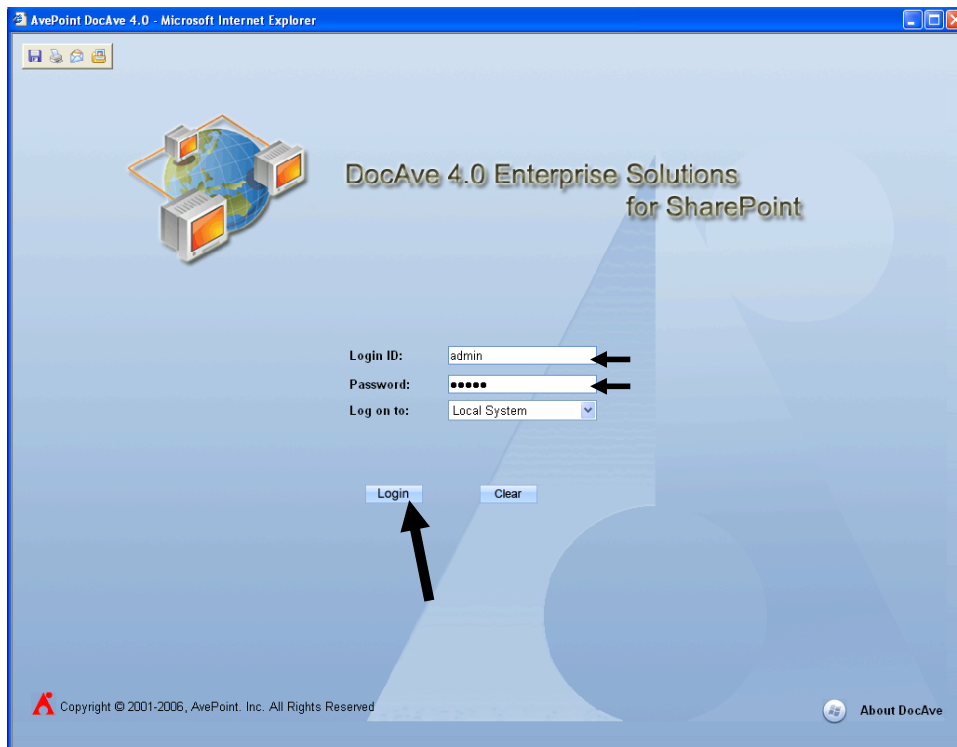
AvePoint DocAve 4.0 - Microsoft Internet Explorer

DocAve 4.0 Enterprise Solutions
for SharePoint

Login ID: admin
Password: ●●●●●
Log on to: Local System

Login Clear

Copyright © 2001-2006, AvePoint. Inc. All Rights Reserved

About DocAve